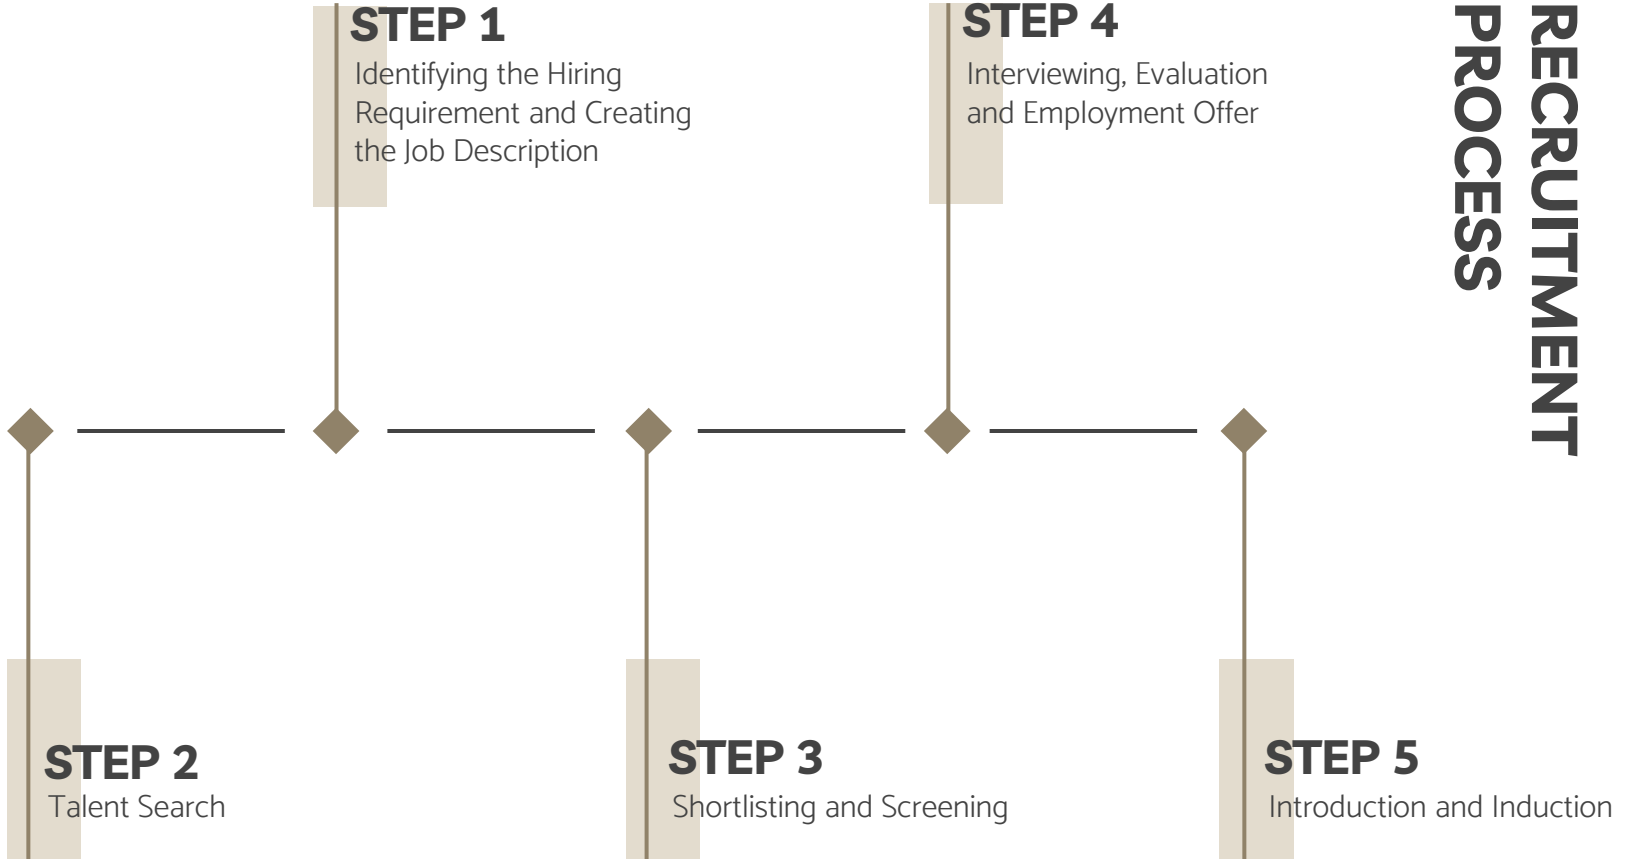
RECRUITMENT PROCESS

STEP 1
Identifying the Hiring Requirement and Creating the Job Description

STEP 2
Talent Search

STEP 3
Shortlisting and Screening

STEP 4
Interviewing, Evaluation and Employment Offer

STEP 5
Introduction and Induction